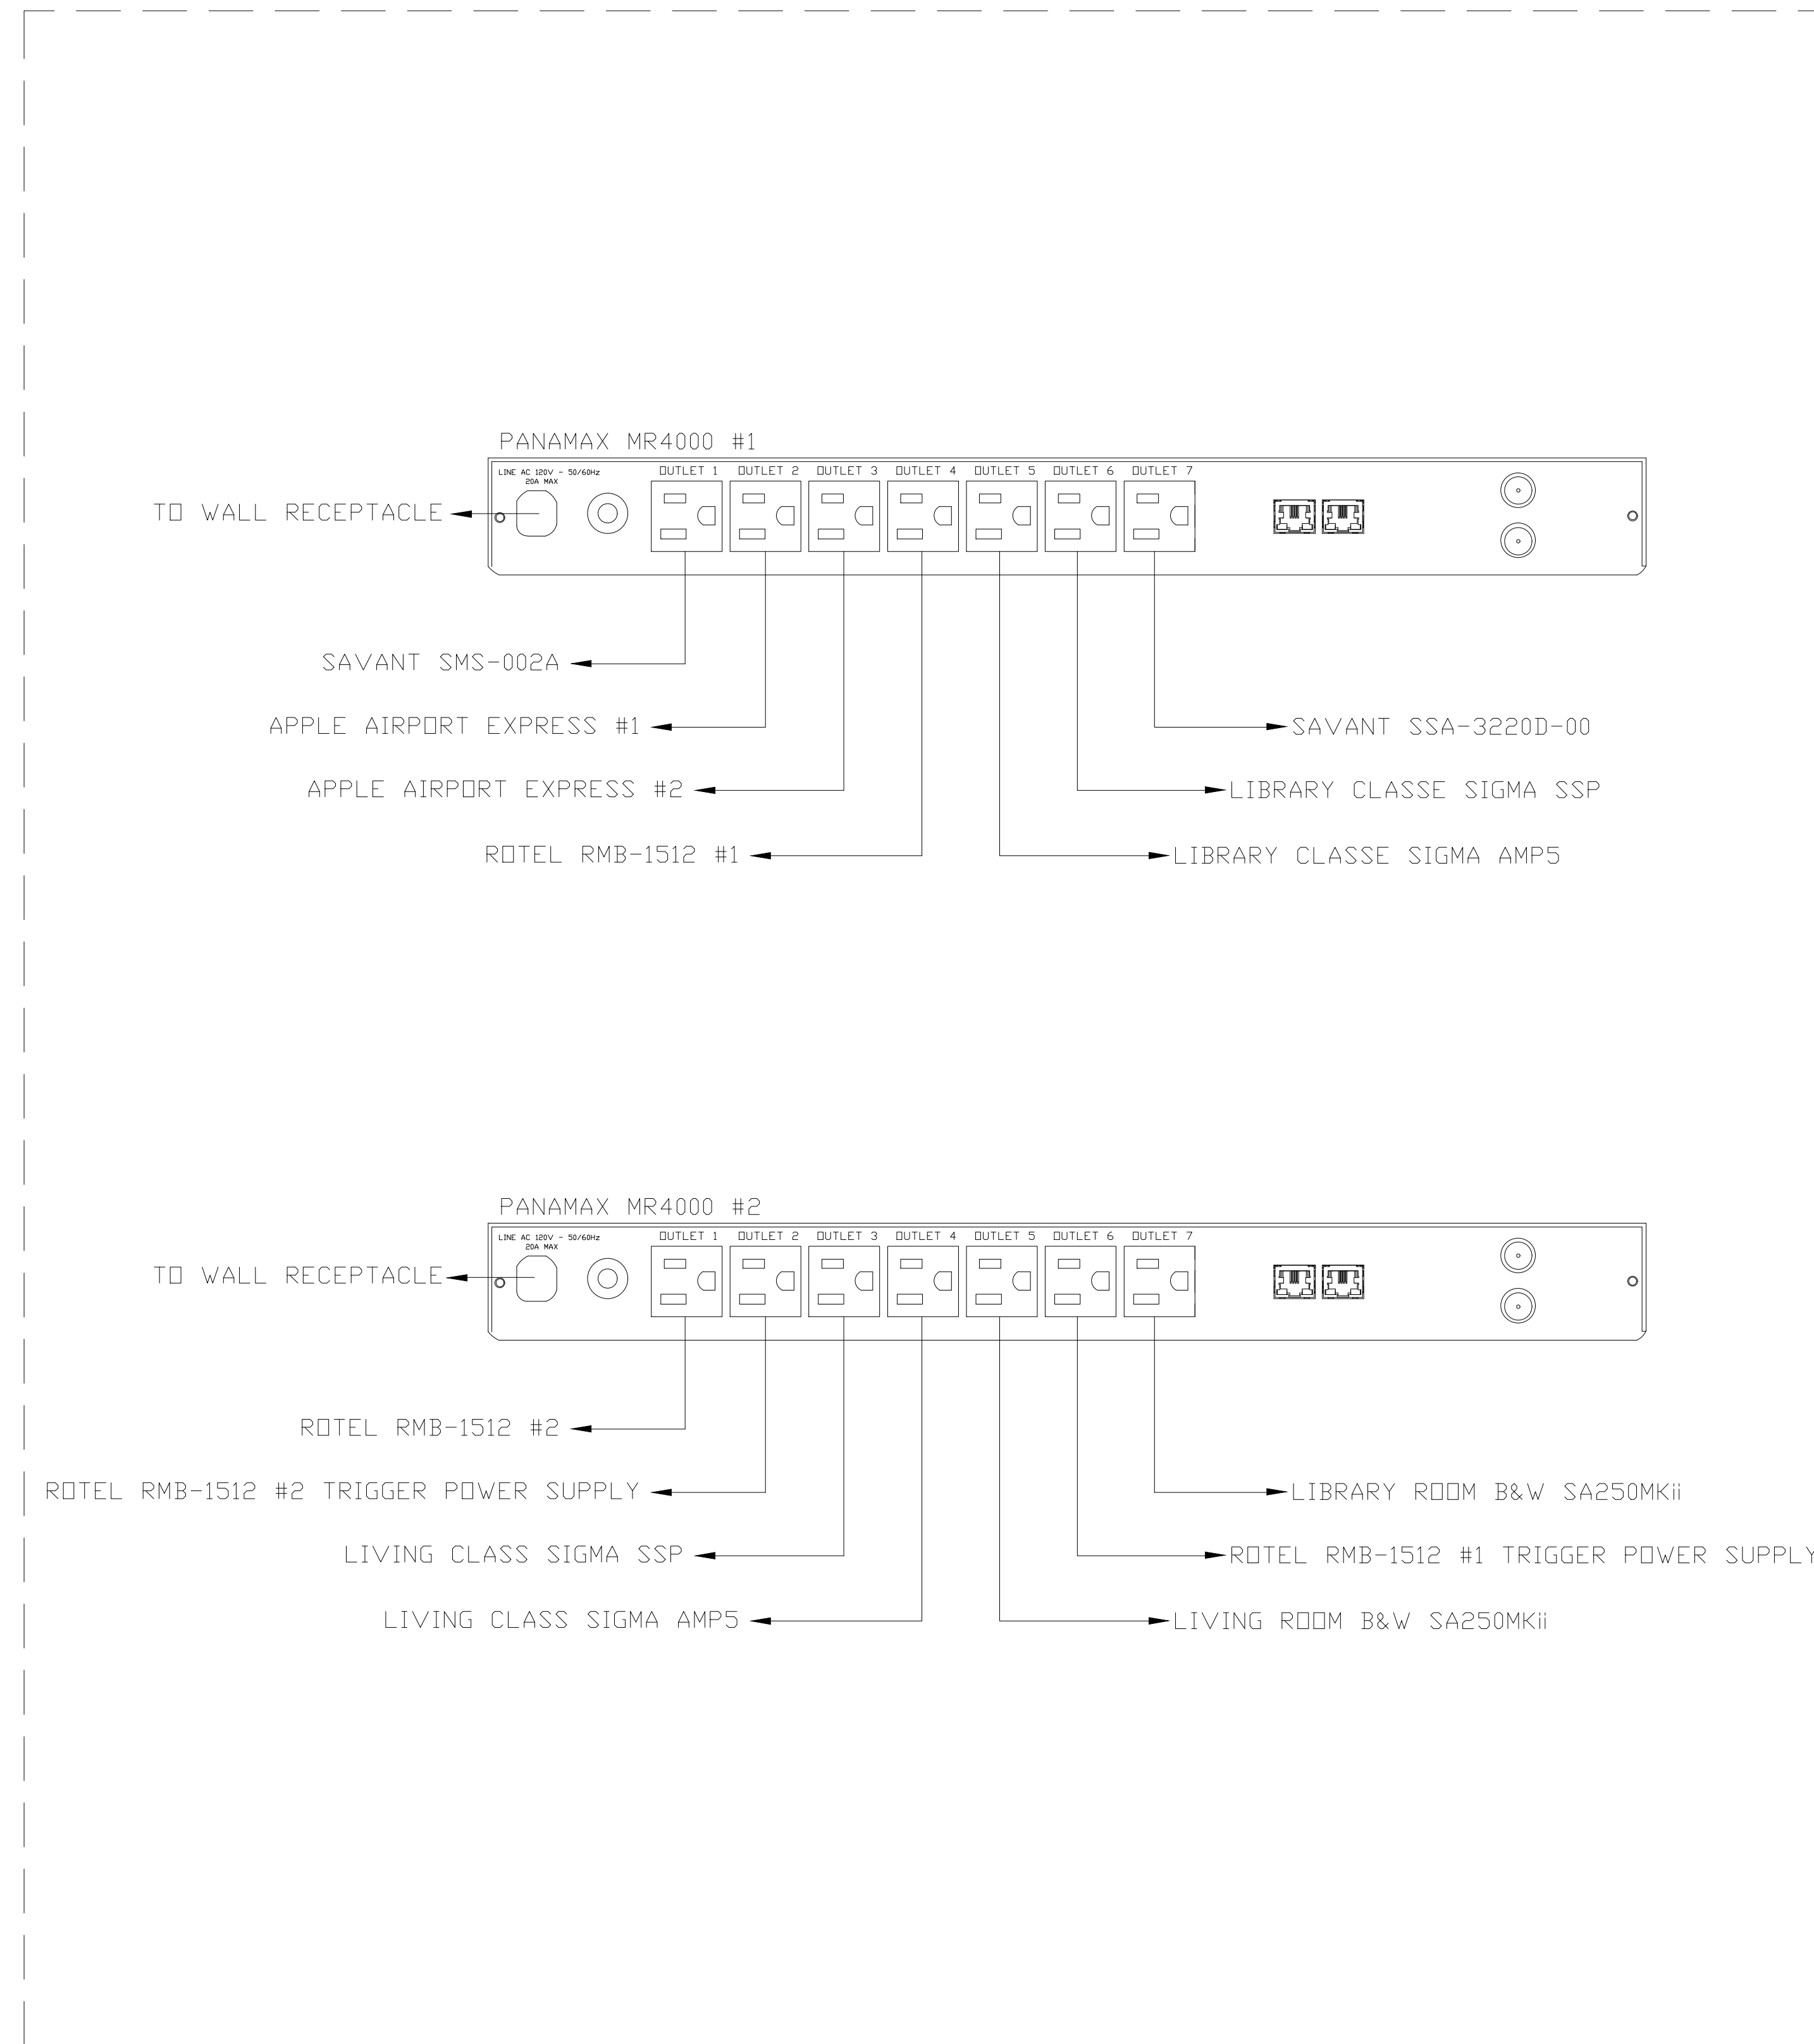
PANAMAX MR4000 #1

LINE AC 120V ~ 50/60Hz 20A MAX

OUTLET 1 OUTLET 2 OUTLET 3 OUTLET 4 OUTLET 5 OUTLET 6 OUTLET 7

TO WALL RECEPTACLE

SAVANT SMS-002A

APPLE AIRPORT EXPRESS #1

APPLE AIRPORT EXPRESS #2

ROTEL RMB-1512 #1

SAVANT SSA-3220D-00

LIBRARY CLASSE SIGMA SSP

LIBRARY CLASSE SIGMA AMP5

PANAMAX MR4000 #2

LINE AC 120V ~ 50/60Hz 20A MAX

OUTLET 1 OUTLET 2 OUTLET 3 OUTLET 4 OUTLET 5 OUTLET 6 OUTLET 7

TO WALL RECEPTACLE

ROTEL RMB-1512 #2

ROTEL RMB-1512 #2 TRIGGER POWER SUPPLY

LIVING CLASS SIGMA SSP

LIVING CLASS SIGMA AMP5

LIBRARY ROOM B&W SA250MKii

ROTEL RMB-1512 #1 TRIGGER POWER SUPPLY

LIVING ROOM B&W SA250MKii